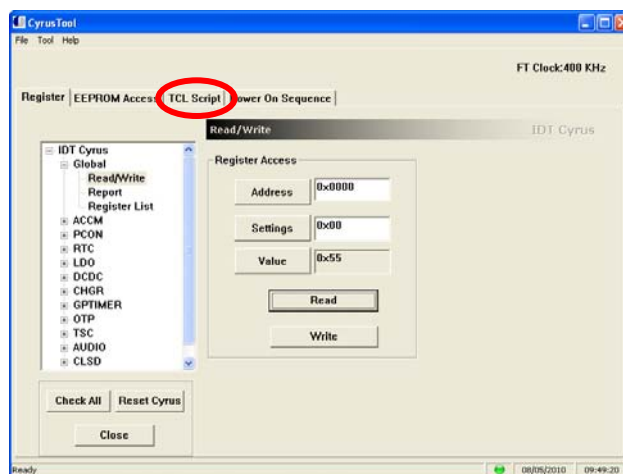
CyrusTool

File Tool Help

FT Clock:400 KHz

Register | EEPROM Access | TCL Script | Power On Sequence

Read/Write

IDT Cyrus

IDT Cyrus
Global
Read/Write
Report
Register List
ACCM
PCON
RTC
LDO
DCDC
CHGR
GPTIMER
OTP
TSC
AUDIO
CLSD

Register Access

Address 0x0000

Settings 0x00

Value 0x55

Read

Write

Check All

Reset Cyrus

Close

Ready

08/05/2010

09:49:20